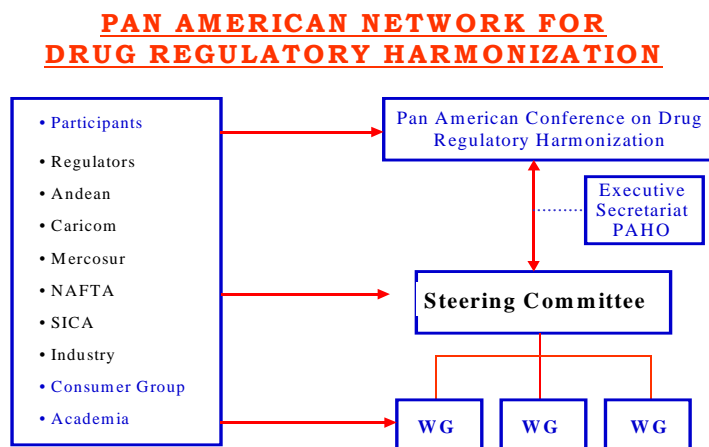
PAN AMERICAN NETWORK FOR DRUG REGULATORY HARMONIZATION

• Participants
• Regulators
• Andean
• Caricom
• Mercosur
• NAFTA
• SICA
• Industry
• Consumer Group
• Academia

Pan American Conference on Drug Regulatory Harmonization

Executive Secretariat PAHO

Steering Committee

WG

WG

WG